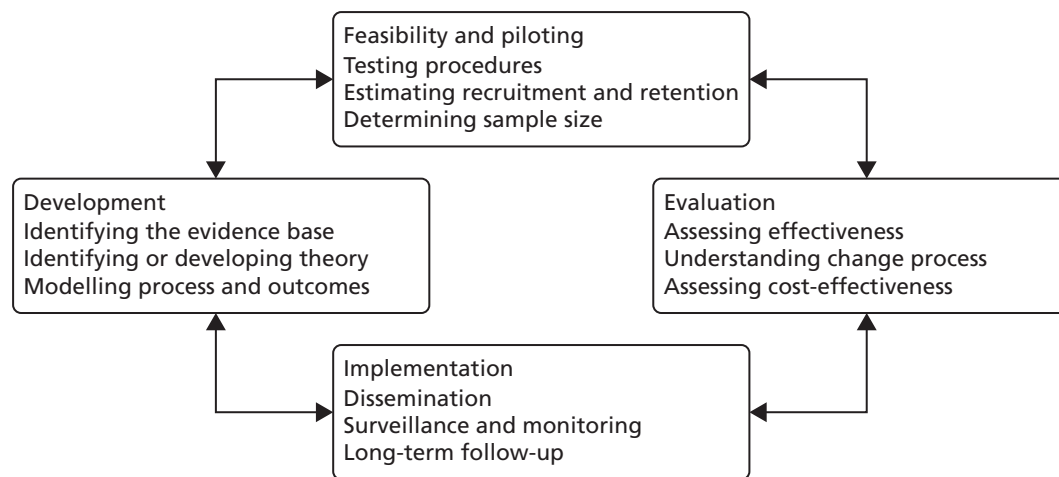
Feasibility and piloting
Testing procedures
Estimating recruitment and retention
Determining sample size

Development
Identifying the evidence base
Identifying or developing theory
Modelling process and outcomes

Evaluation
Assessing effectiveness
Understanding change process
Assessing cost-effectiveness

Implementation
Dissemination
Surveillance and monitoring
Long-term follow-up